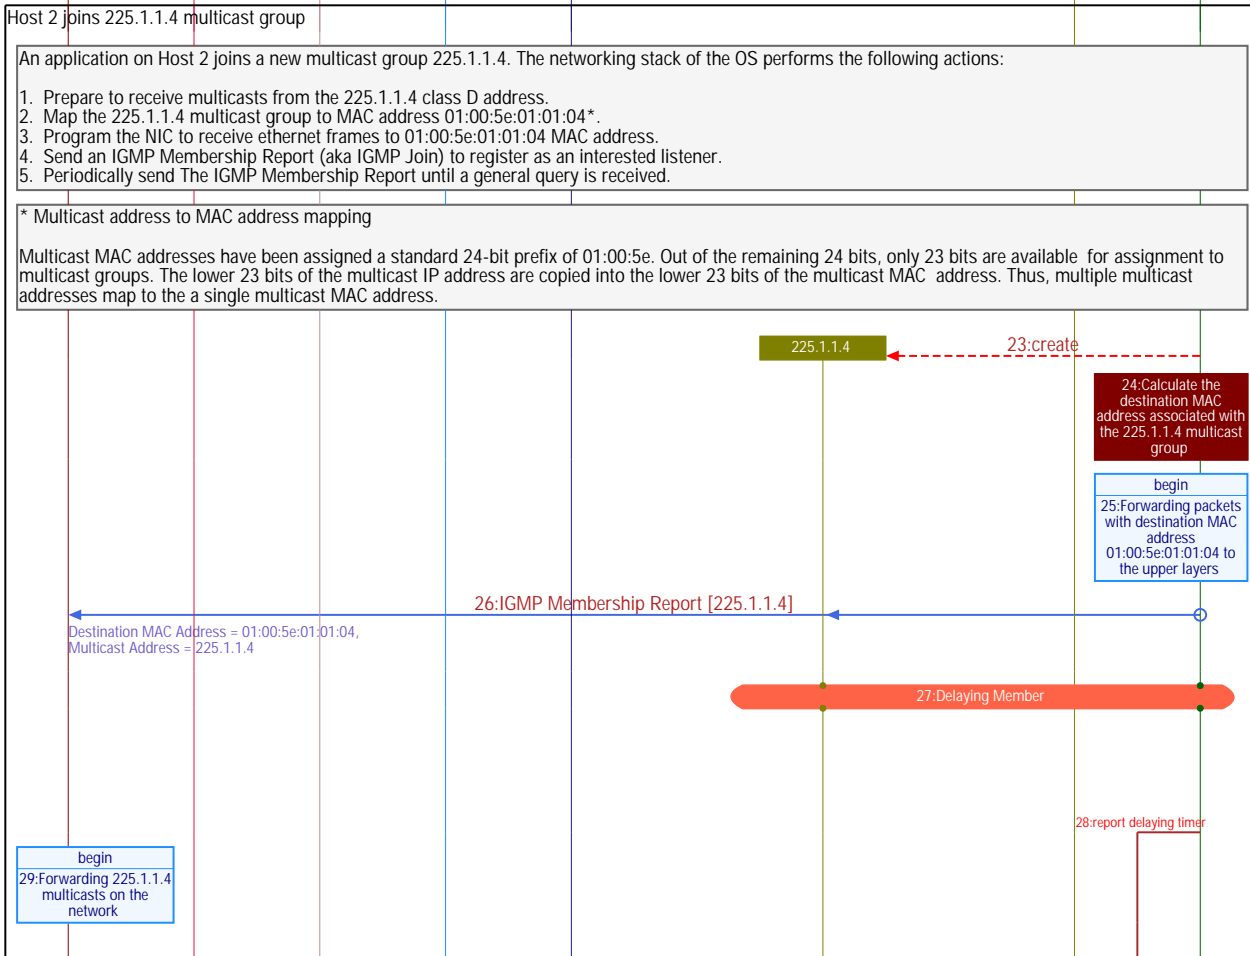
Host 2 joins 225.1.1.4 multicast group

An application on Host 2 joins a new multicast group 225.1.1.4. The networking stack of the OS performs the following actions:

1. Prepare to receive multicasts from the 225.1.1.4 class D address.
2. Map the 225.1.1.4 multicast group to MAC address 01:00:5e:01:01:04*.
3. Program the NIC to receive ethernet frames to 01:00:5e:01:01:04 MAC address.
4. Send an IGMP Membership Report (aka IGMP Join) to register as an interested listener.
5. Periodically send The IGMP Membership Report until a general query is received.

* Multicast address to MAC address mapping

Multicast MAC addresses have been assigned a standard 24-bit prefix of 01:00:5e. Out of the remaining 24 bits, only 23 bits are available for assignment to multicast groups. The lower 23 bits of the multicast IP address are copied into the lower 23 bits of the multicast MAC address. Thus, multiple multicast addresses map to the a single multicast MAC address.

225.1.1.4

23:create

24:Calculate the destination MAC address associated with the 225.1.1.4 multicast group

begin

25:Forwarding packets with destination MAC address 01:00:5e:01:01:04 to the upper layers

26:IGMP Membership Report [225.1.1.4]

Destination MAC Address = 01:00:5e:01:01:04,
Multicast Address = 225.1.1.4

27:Delaying Member

28:report delaying timer

begin

29:Forwarding 225.1.1.4 multicasts on the network